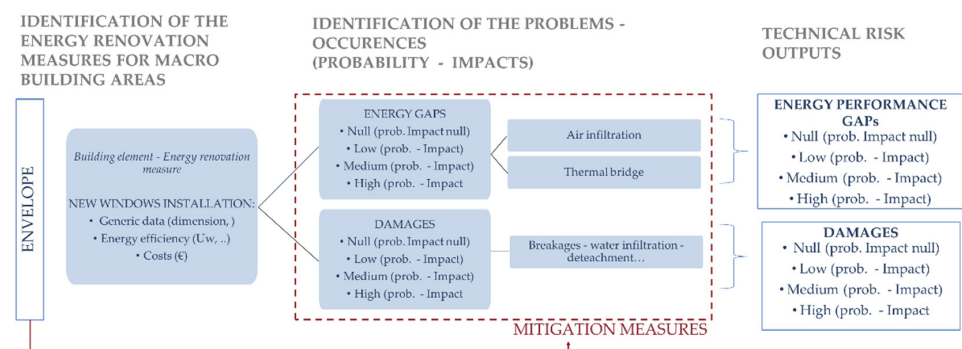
IDENTIFICATION OF THE ENERGY RENOVATION MEASURES FOR MACRO BUILDING AREAS

IDENTIFICATION OF THE PROBLEMS - OCCURENCES (PROBABILITY - IMPACTS)

TECHNICAL RISK OUTPUTS

ENVELOPE

Building element - Energy renovation measure

NEW WINDOWS INSTALLATION:
• Generic data (dimension, )
• Energy efficiency (Uw, ..)
• Costs (€)

ENERGY GAPS
• Null (prob. Impact null)
• Low (prob. - Impact)
• Medium (prob. - Impact)
• High (prob. - Impact

Air infiltration

Thermal bridge

DAMAGES
• Null (prob. Impact null)
• Low (prob. - Impact)
• Medium (prob. - Impact)
• High (prob. - Impact

Breakages - water infiltration - deteachment…

ENERGY PERFORMANCE GAPs
• Null (prob. Impact null)
• Low (prob. - Impact)
• Medium (prob. - Impact)
• High (prob. - Impact)

DAMAGES
• Null (prob. Impact null)
• Low (prob. - Impact)
• Medium (prob. - Impact)
• High (prob. - Impact

MITIGATION MEASURES